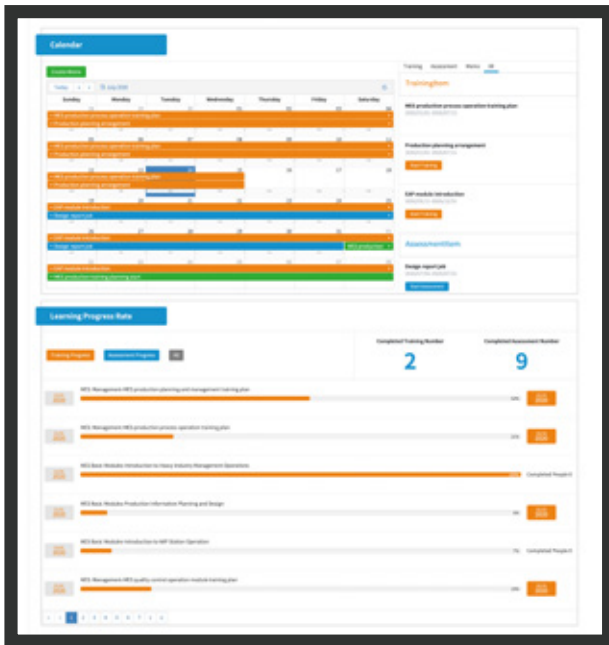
Calendar

Create Meets

Today < > July 2020

| Sunday | Monday | Tuesday | Wednesday | Thursday | Friday | Saturday |
|---|---|---|---|---|---|---|

• MES production process operation training plan
• Production planning arrangement
• MES production process operation training plan
• Production planning arrangement
• MES production process operation training plan
• Production planning arrangement
• EAP module introduction
• Design report job
• EAP module introduction
• Design report job
MES production
• EAP module introduction
• MES production training planning plan

Training Assessment Works All

TrainingItem

MES production process operation training plan

Production planning arrangement

Start Training

EAP module introduction

Start Training

AssessmentItem

Design report job

Start Assessment

Learning Progress Rate

Training Progress Assessment Progress

Completed Training Number
2

Completed Assessment Number
9

MES Management MES production planning and management training plan

MES Management MES production process operation training plan

MES Basic Modules Introduction to Heavy Industry Management Operations

Completed People

MES Basic Modules Production Information Planning and Design

MES Basic Modules Introduction to MP Station Operation

Completed People

MES Management MES quality control operation module training plan

< 1 2 3 4 5 6 7 8 >